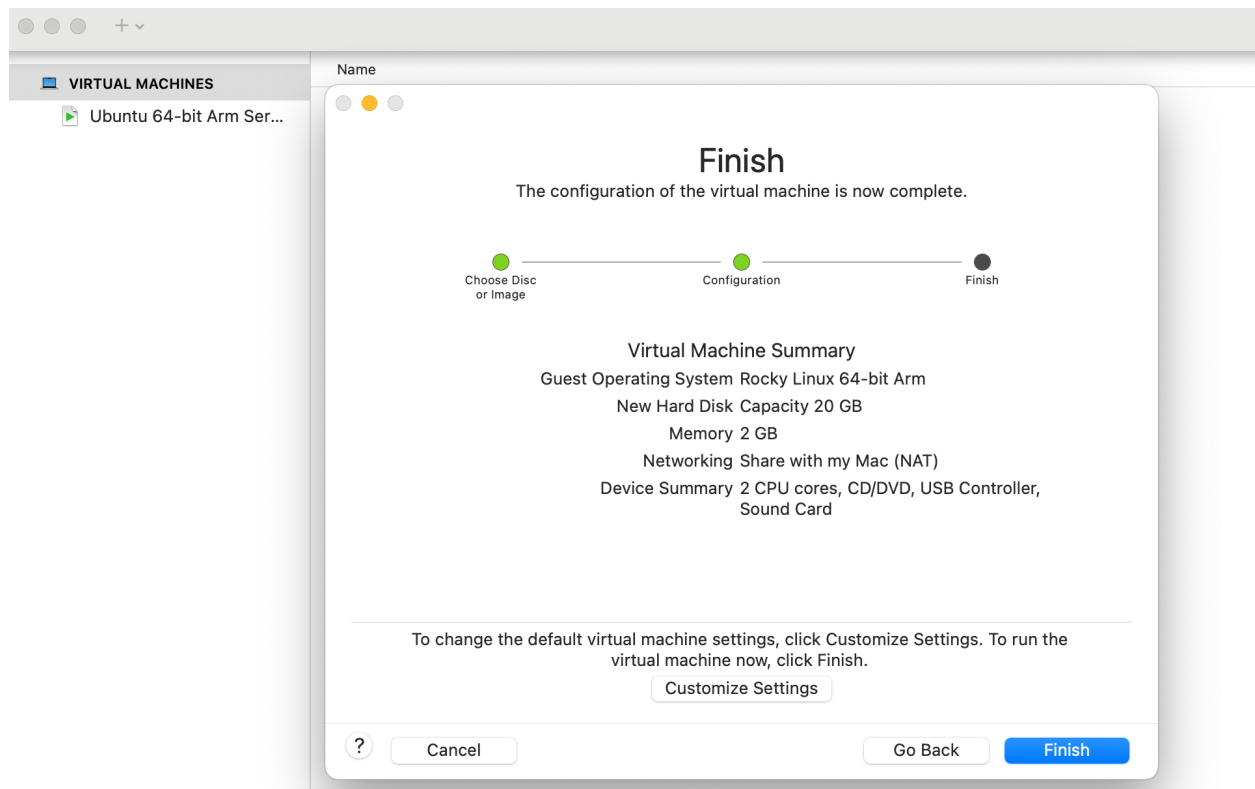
+ ⌄

VIRTUAL MACHINES

Ubuntu 64-bit Arm Ser...

Name

Finish

The configuration of the virtual machine is now complete.

Choose Disc or Image

Configuration

Finish

Virtual Machine Summary

| | |
|---|---|
| Guest Operating System | Rocky Linux 64-bit Arm |
| New Hard Disk | Capacity 20 GB |
| Memory | 2 GB |
| Networking | Share with my Mac (NAT) |
| Device Summary | 2 CPU cores, CD/DVD, USB Controller, Sound Card |

To change the default virtual machine settings, click Customize Settings. To run the virtual machine now, click Finish.

Customize Settings

?

Cancel

Go Back

Finish